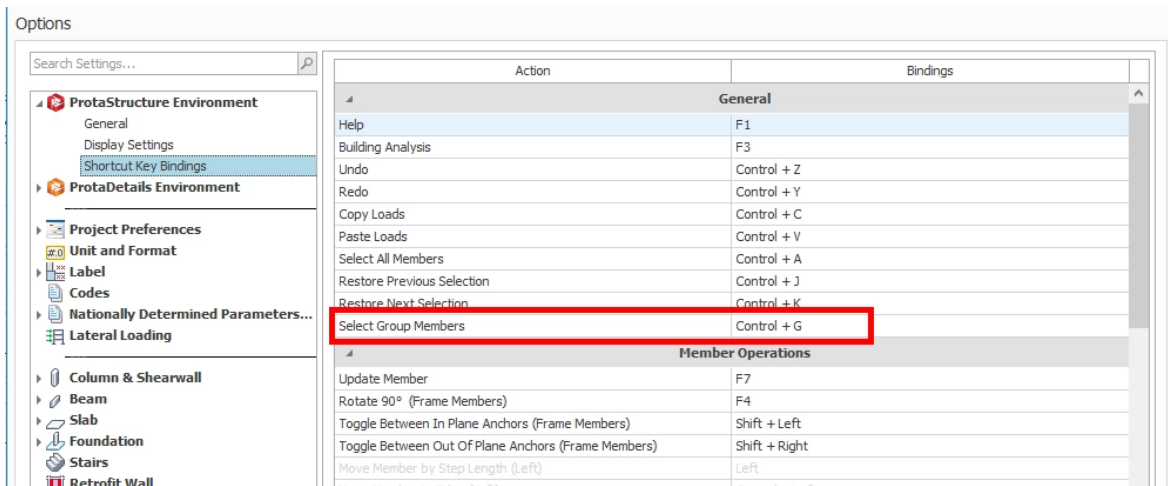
Options

Search Settings...

ProtaStructure Environment
General
Display Settings
Shortcut Key Bindings
ProtaDetails Environment

Project Preferences
Unit and Format
Label
Codes
Nationally Determined Parameters...
Lateral Loading

Column & Shearwall
Beam
Slab
Foundation
Stairs
Retrofit Wall

| Action | Bindings |
|---|---|
| General | |
| Help | F1 |
| Building Analysis | F3 |
| Undo | Control + Z |
| Redo | Control + Y |
| Copy Loads | Control + C |
| Paste Loads | Control + V |
| Select All Members | Control + A |
| Restore Previous Selection | Control + J |
| Restore Next Selection | Control + K |
| Select Group Members | Control + G |
| Member Operations | |
| Update Member | F7 |
| Rotate 90° (Frame Members) | F4 |
| Toggle Between In Plane Anchors (Frame Members) | Shift + Left |
| Toggle Between Out Of Plane Anchors (Frame Members) | Shift + Right |
| Move Member by Step Length (Left) | Left |